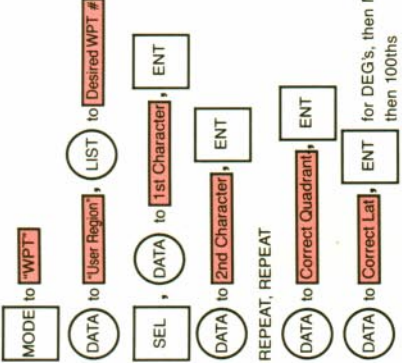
MODE to "WPT"

DATA to "User Region", LIST to Desired WPT #

SEL, DATA to 1st Character, ENT

DATA to 2nd Character, ENT

REPEAT, REPEAT

DATA to Correct Quadrant, ENT

DATA to Correct Lat, ENT for DEG's, then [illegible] then 100ths